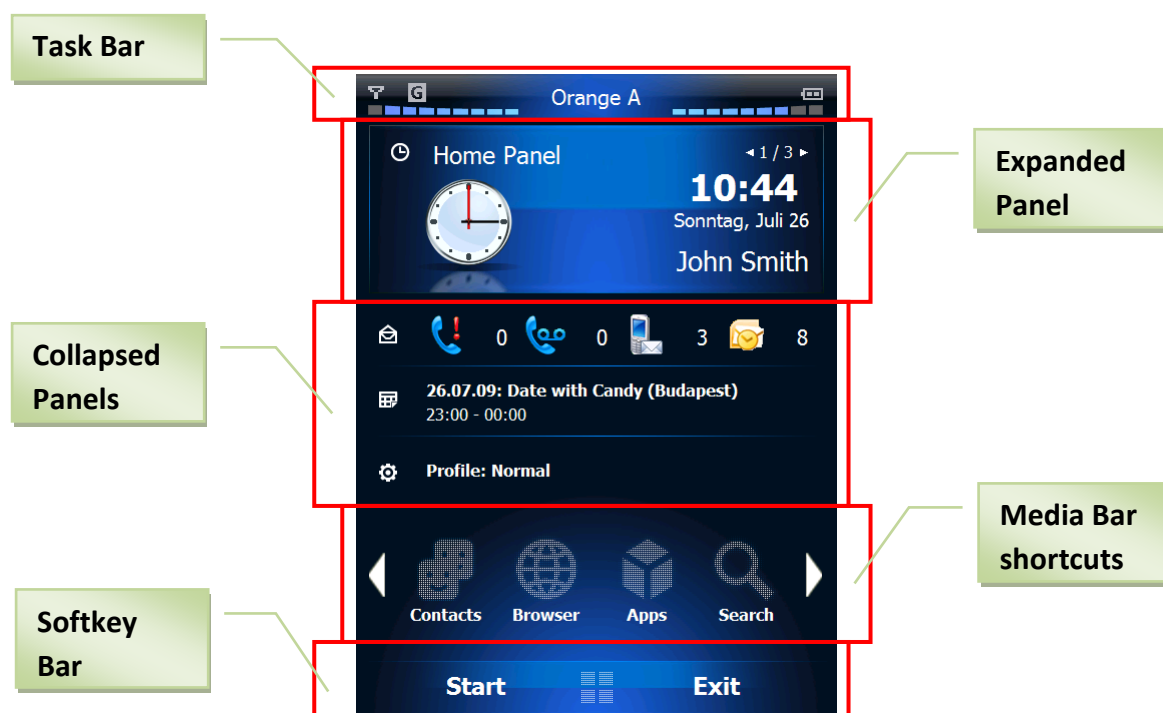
Task Bar

G

Orange A

Expanded Panel

Home Panel

◂ 1 / 3 ▸

10:44

Sonntag, Juli 26

John Smith

Collapsed Panels

0

0

3

8

26.07.09: Date with Candy (Budapest)

23:00 - 00:00

Profile: Normal

Media Bar shortcuts

Contacts

Browser

Apps

Search

Softkey Bar

Start

Exit